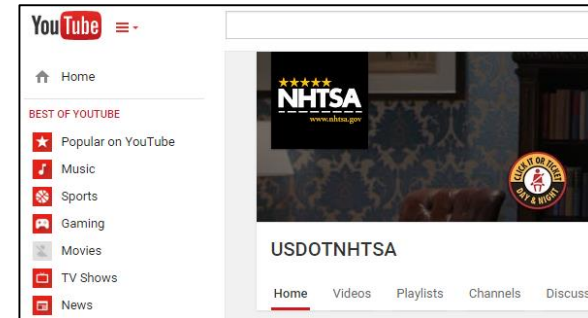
YouTube

Home

BEST OF YOUTUBE

Popular on YouTube

Music

Sports

Gaming

Movies

TV Shows

News

★★★★★
NHTSA
www.nhtsa.gov

CLICK IT OR TICKET
DAY & NIGHT

USDOTNHTSA

Home Videos Playlists Channels Discuss